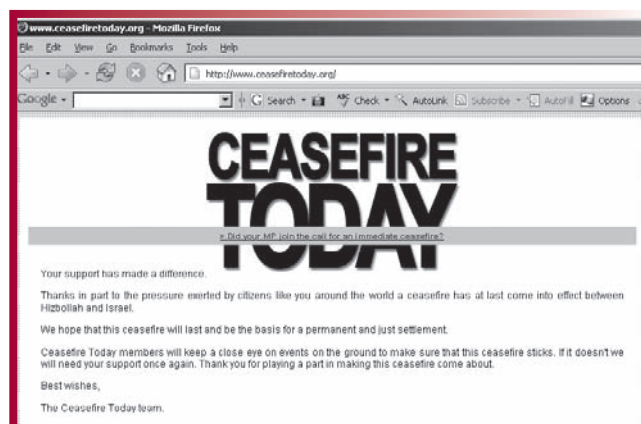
www.ceasefiretoday.org - Mozilla Firefox

File Edit View Go Bookmarks Tools Help

http://www.ceasefiretoday.org/

Google Search Check AutoLink Subscribe AutoFill Options

CEASEFIRE TODAY

» Did your MP join the call for an immediate ceasefire?

Your support has made a difference.

Thanks in part to the pressure exerted by citizens like you around the world a ceasefire has at last come into effect between Hizbollah and Israel.

We hope that this ceasefire will last and be the basis for a permanent and just settlement.

Ceasefire Today members will keep a close eye on events on the ground to make sure that this ceasefire sticks. If it doesn't we will need your support once again. Thank you for playing a part in making this ceasefire come about.

Best wishes,

The Ceasefire Today team.